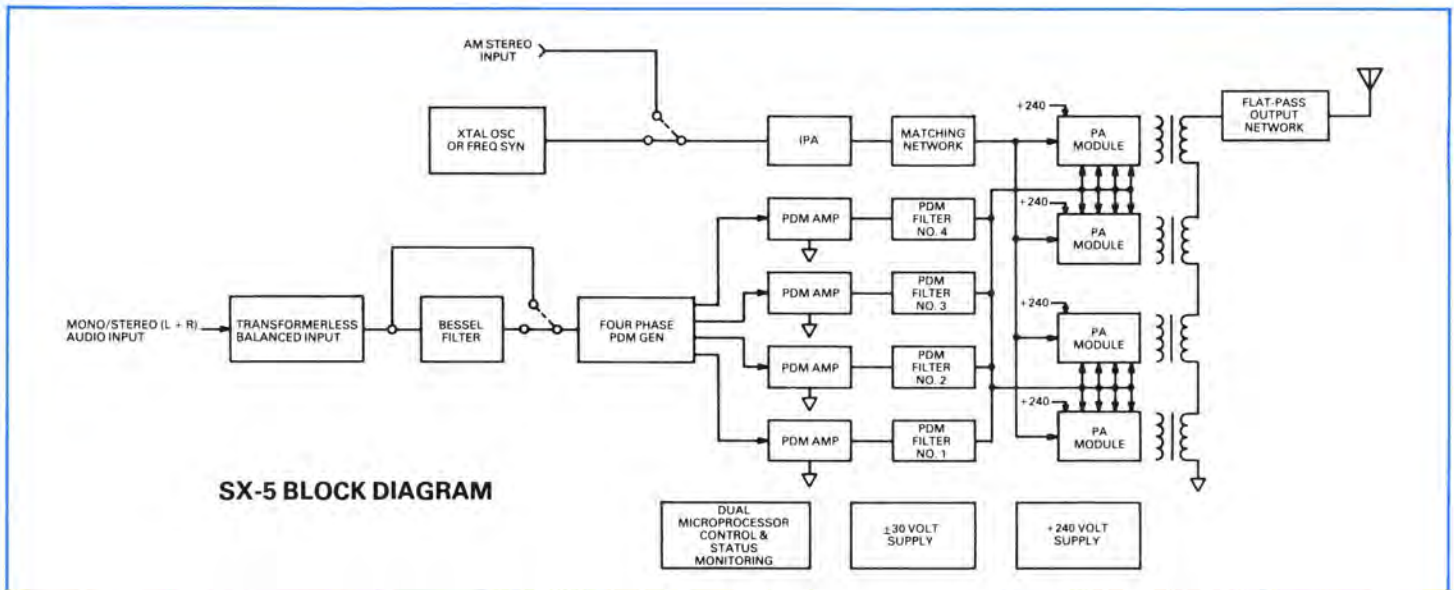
AM STEREO INPUT

XTAL OSC OR FREQ SYN

IPA

MATCHING NETWORK

+240

PA MODULE

FLAT-PASS OUTPUT NETWORK

+240

PA MODULE

PDM AMP

PDM FILTER NO. 4

PDM AMP

PDM FILTER NO. 3

+240

PA MODULE

PDM AMP

PDM FILTER NO. 2

+240

PA MODULE

PDM AMP

PDM FILTER NO. 1

MONO/STEREO (L + R) AUDIO INPUT

TRANSFORMERLESS BALANCED INPUT

BESSEL FILTER

FOUR PHASE PDM GEN

SX-5 BLOCK DIAGRAM

DUAL MICROPROCESSOR CONTROL & STATUS MONITORING

$\pm$30 VOLT SUPPLY

+240 VOLT SUPPLY